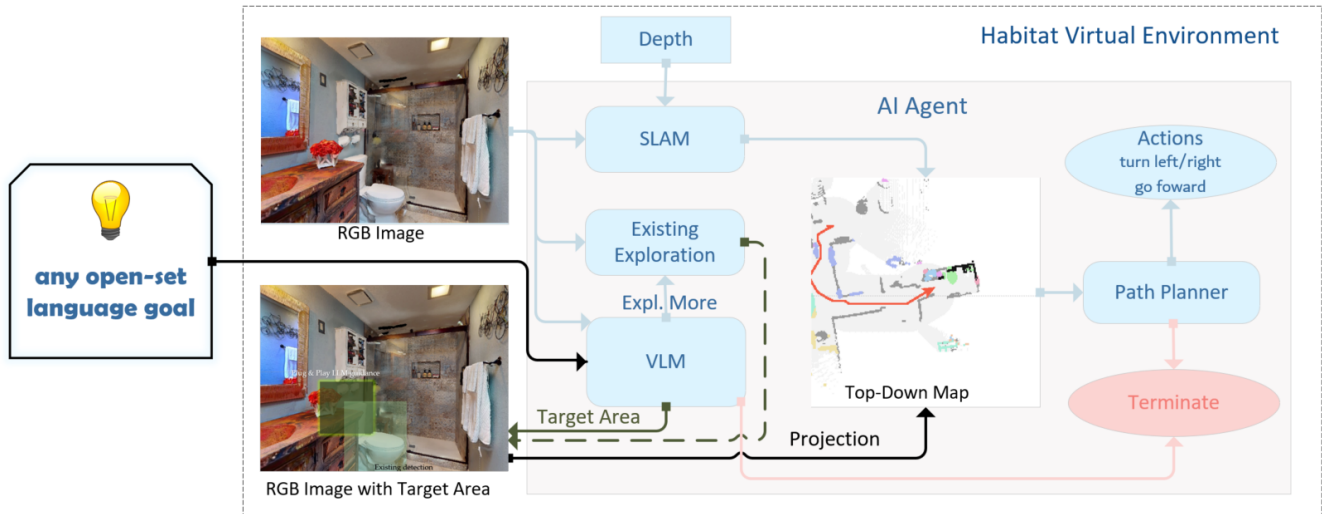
Habitat Virtual Environment

Depth

AI Agent

SLAM

Actions
turn left/right
go foward

RGB Image

Existing Exploration

any open-set language goal

Expl. More

Path Planner

VLM

Plug & Play LLM Guidance

Existing detection

Top-Down Map

Terminate

Target Area

Projection

RGB Image with Target Area